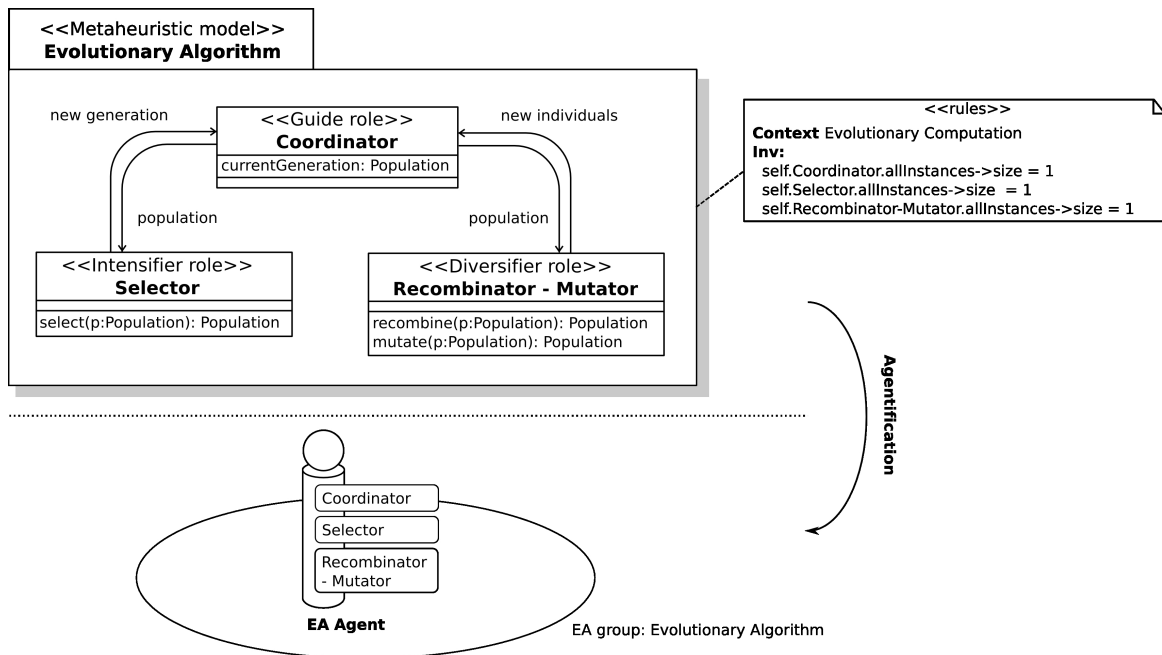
<<Metaheuristic model>>
**Evolutionary Algorithm**

new generation

<<Guide role>>
**Coordinator**

currentGeneration: Population

new individuals

population

population

<<Intensifier role>>
**Selector**

select(p:Population): Population

<<Diversifier role>>
**Recombinator - Mutator**

recombine(p:Population): Population
mutate(p:Population): Population

<<rules>>
**Context** Evolutionary Computation
**Inv:**
self.Coordinator.allInstances->size = 1
self.Selector.allInstances->size = 1
self.Recombinator-Mutator.allInstances->size = 1

**Agentification**

Coordinator

Selector

Recombinator - Mutator

**EA Agent**

EA group: Evolutionary Algorithm